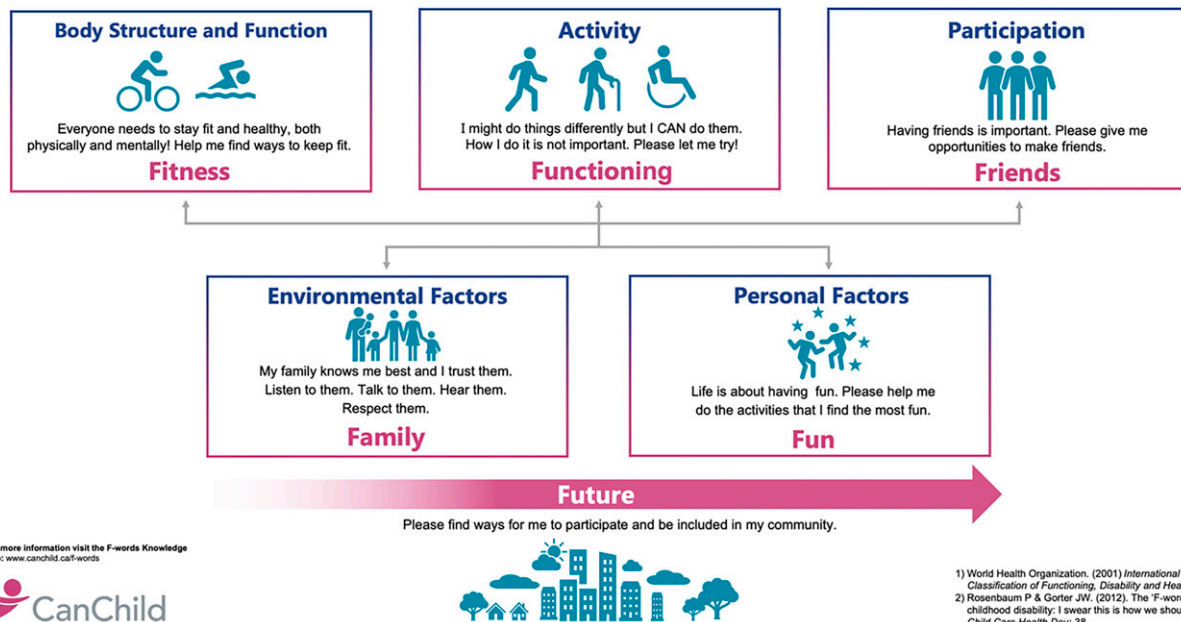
Body Structure and Function

Everyone needs to stay fit and healthy, both physically and mentally! Help me find ways to keep fit.

Fitness

Activity

I might do things differently but I CAN do them. How I do it is not important. Please let me try!

Functioning

Participation

Having friends is important. Please give me opportunities to make friends.

Friends

Environmental Factors

My family knows me best and I trust them. Listen to them. Talk to them. Hear them. Respect them.

Family

Personal Factors

Life is about having fun. Please help me do the activities that I find the most fun.

Fun

Future

Please find ways for me to participate and be included in my community.

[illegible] more information visit the F-words Knowledge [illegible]: www.canchild.ca/f-words

CanChild

1) World Health Organization. (2001) International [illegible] Classification of Functioning, Disability and Hea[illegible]
2) Rosenbaum P & Gorter JW. (2012). The 'F-wor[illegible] childhood disability: I swear this is how we shou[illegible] Child Care Health Dev; 38 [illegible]